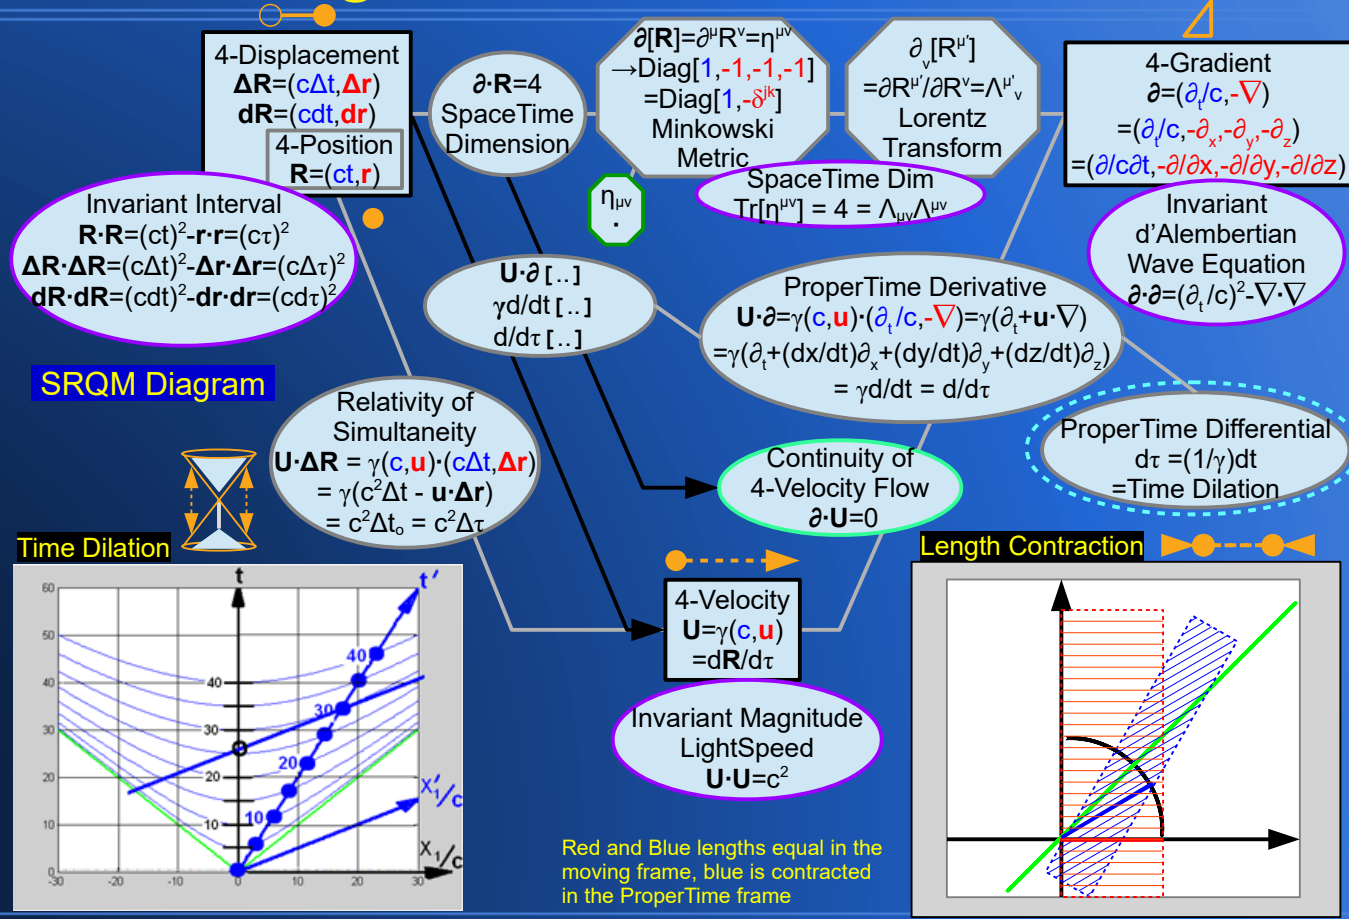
4-Displacement
$\Delta\mathbf{R}$=($c\Delta t$,$\Delta\mathbf{r}$)
$d\mathbf{R}$=($cdt$,$d\mathbf{r}$)

4-Position
$\mathbf{R}$=($ct$,$\mathbf{r}$)

$\partial\cdot\mathbf{R}$=4
SpaceTime
Dimension

$\partial[\mathbf{R}]=\partial^{\mu}R^{\nu}=\eta^{\mu\nu}$
→Diag[1,-1,-1,-1]
=Diag[1,-$\delta^{jk}$]
Minkowski
Metric

$\partial_{\nu}[R^{\mu'}]$
$=\partial R^{\mu'}/\partial R^{\nu}=\Lambda^{\mu'}{}_{\nu}$
Lorentz
Transform

4-Gradient
$\partial$=($\partial_t/c$,-$\nabla$)
=($\partial_t/c$,-$\partial_x$,-$\partial_y$,-$\partial_z$)
=($\partial/c\partial t$,-$\partial/\partial x$,-$\partial/\partial y$,-$\partial/\partial z$)

$\eta_{\mu\nu}$
·

SpaceTime Dim
Tr[$\eta^{\mu\nu}$] = 4 = $\Lambda_{\mu\nu}\Lambda^{\mu\nu}$

Invariant Interval
$\mathbf{R}\cdot\mathbf{R}=(ct)^2-\mathbf{r}\cdot\mathbf{r}=(c\tau)^2$
$\Delta\mathbf{R}\cdot\Delta\mathbf{R}=(c\Delta t)^2-\Delta\mathbf{r}\cdot\Delta\mathbf{r}=(c\Delta\tau)^2$
$d\mathbf{R}\cdot d\mathbf{R}=(cdt)^2-d\mathbf{r}\cdot d\mathbf{r}=(cd\tau)^2$

Invariant
d'Alembertian
Wave Equation
$\partial\cdot\partial=(\partial_t/c)^2-\nabla\cdot\nabla$

$\mathbf{U}\cdot\partial$ [..]
$\gamma d/dt$ [..]
$d/d\tau$ [..]

ProperTime Derivative
$\mathbf{U}\cdot\partial=\gamma(c,\mathbf{u})\cdot(\partial_t/c,-\nabla)=\gamma(\partial_t+\mathbf{u}\cdot\nabla)$
$=\gamma(\partial_t+(dx/dt)\partial_x+(dy/dt)\partial_y+(dz/dt)\partial_z)$
$=\gamma d/dt = d/d\tau$

SRQM Diagram

Relativity of
Simultaneity
$\mathbf{U}\cdot\Delta\mathbf{R}=\gamma(c,\mathbf{u})\cdot(c\Delta t,\Delta\mathbf{r})$
$=\gamma(c^2\Delta t-\mathbf{u}\cdot\Delta\mathbf{r})$
$=c^2\Delta t_o=c^2\Delta\tau$

ProperTime Differential
$d\tau=(1/\gamma)dt$
=Time Dilation

Continuity of
4-Velocity Flow
$\partial\cdot\mathbf{U}$=0

Time Dilation

Length Contraction

4-Velocity
$\mathbf{U}=\gamma(c,\mathbf{u})$
$=d\mathbf{R}/d\tau$

Invariant Magnitude
LightSpeed
$\mathbf{U}\cdot\mathbf{U}=c^2$

t
t'
60
50
40
30
20
10
0
40
30
20
10
40
30
20
10
$X_1'/c$
$X_1/c$
-30 -20 -10 0 10 20 30

Red and Blue lengths equal in the moving frame, blue is contracted in the ProperTime frame